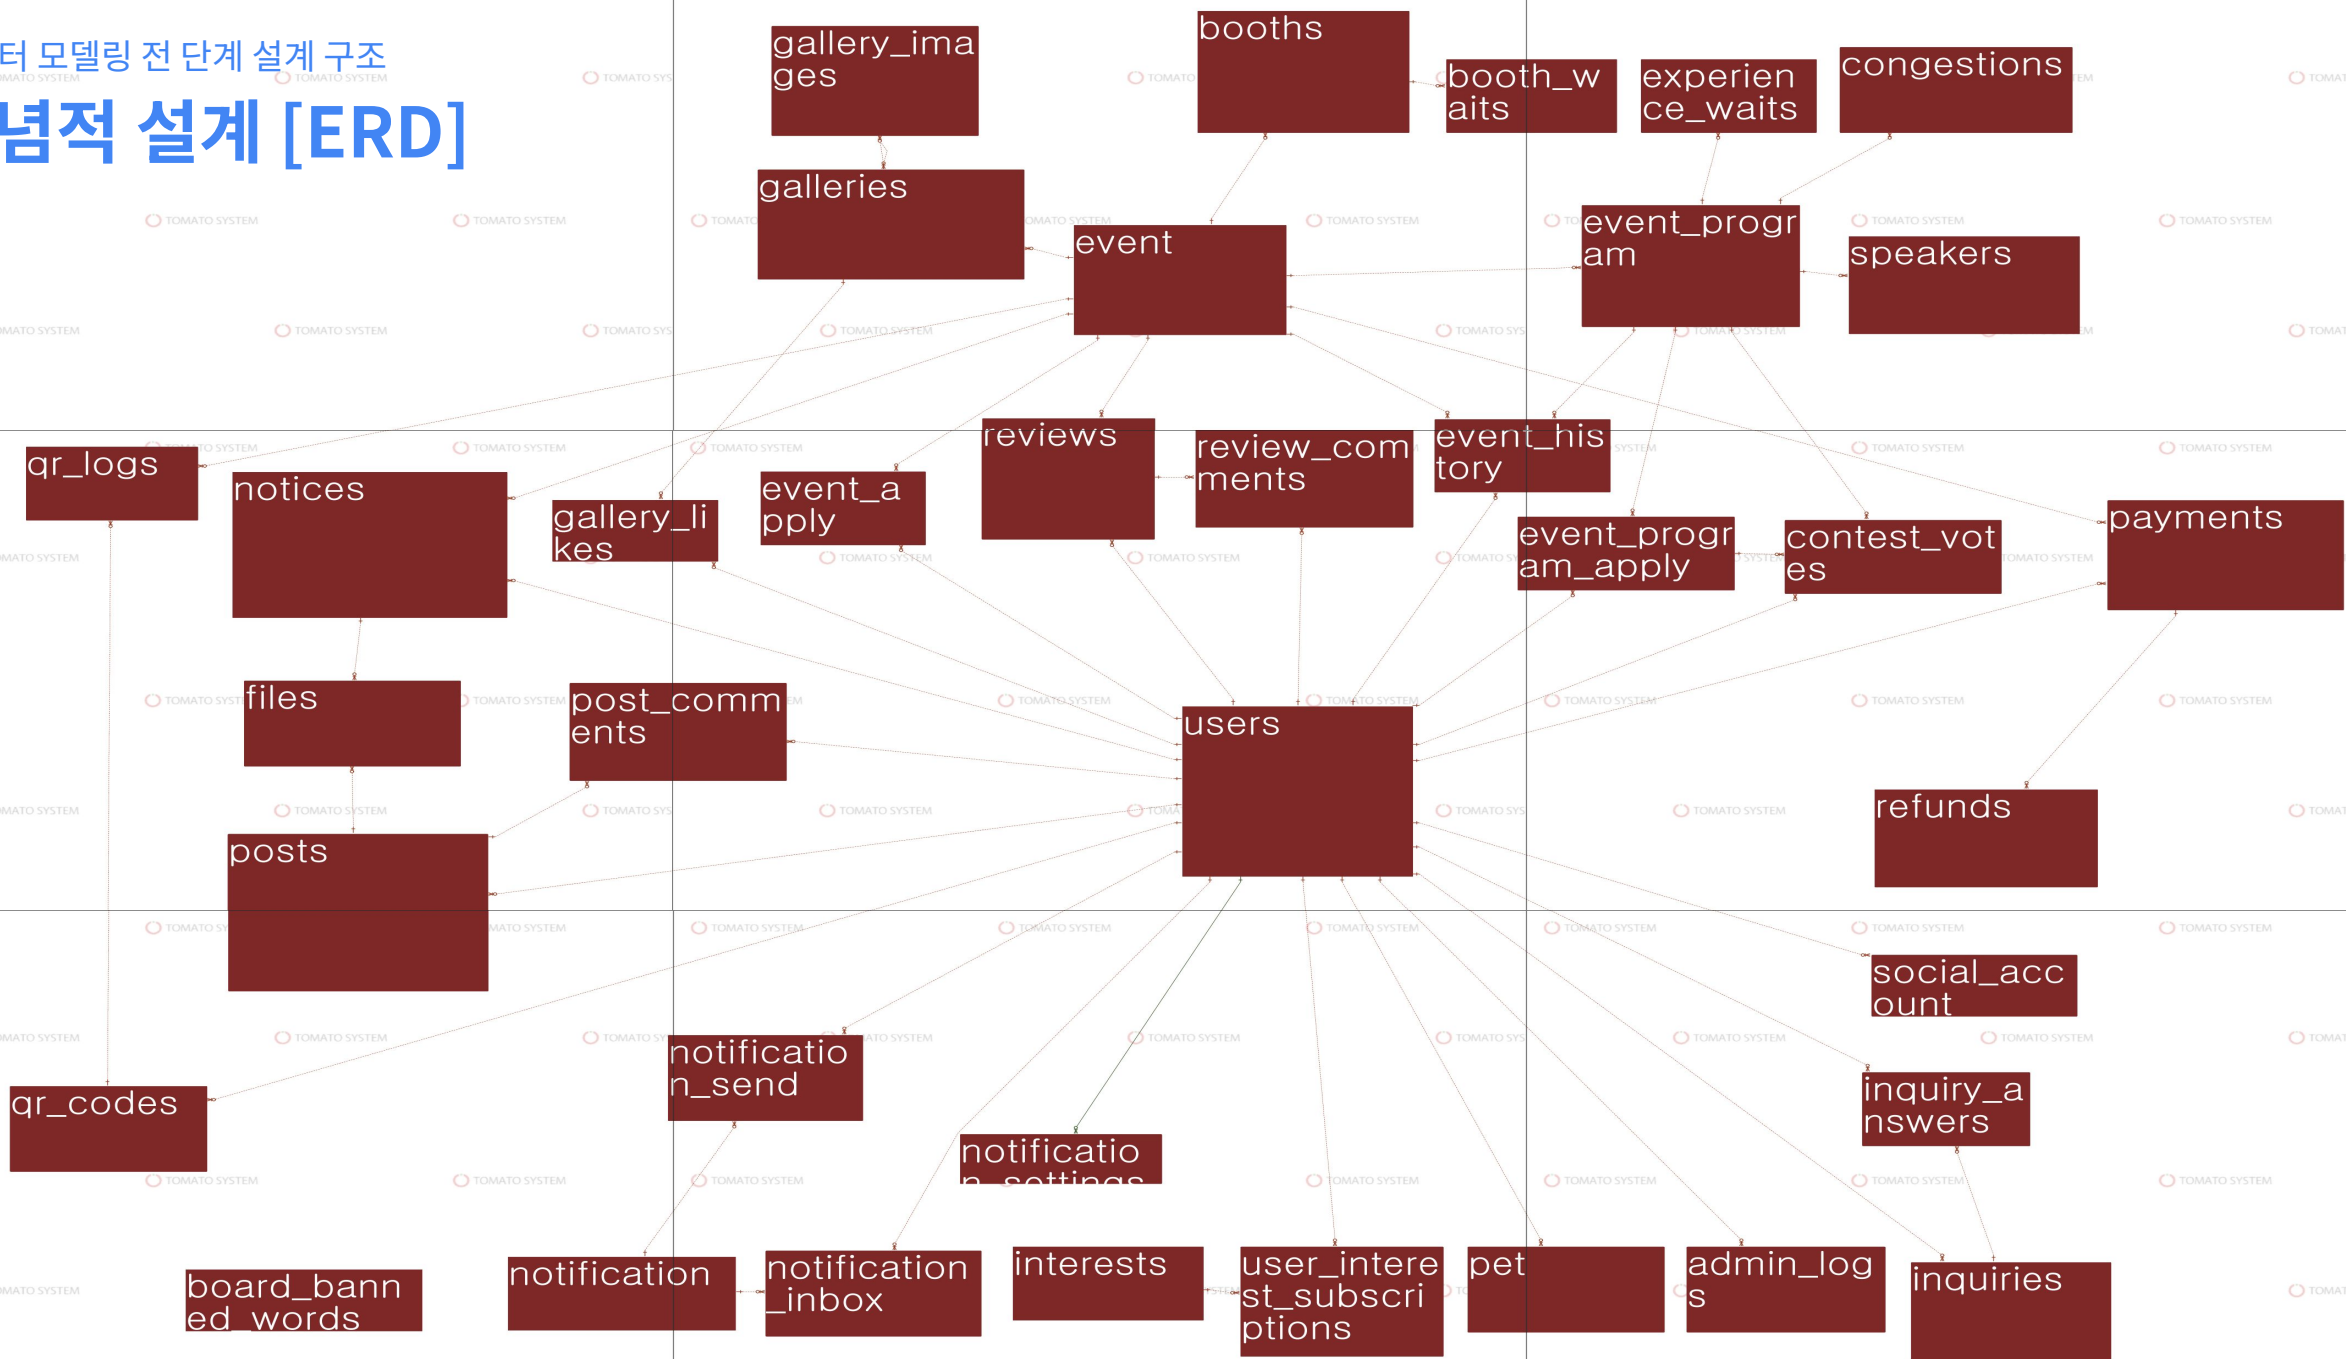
터 모델링 전 단계 설계 구조
념적 설계 [ERD]

gallery_images
booths
booth_waits
experience_waits
congestions
galleries
event
event_program
speakers
qr_logs
notices
gallery_likes
event_apply
reviews
review_comments
event_history
event_program_apply
contest_votes
payments
files
post_comments
users
refunds
posts
social_account
notification_send
inquiry_answers
qr_codes
notification_settings
board_banned_words
notification
notification_inbox
interests
user_interest_subscriptions
pet
admin_logs
inquiries

TOMATO SYSTEM